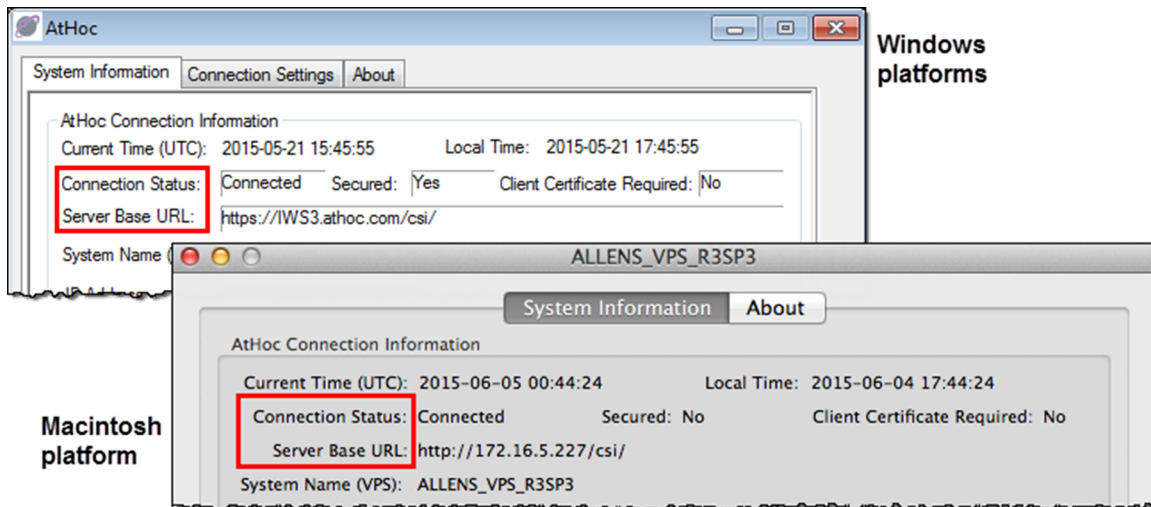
AtHoc

System Information | Connection Settings | About

AtHoc Connection Information

Current Time (UTC): 2015-05-21 15:45:55 Local Time: 2015-05-21 17:45:55

Connection Status: Connected Secured: Yes Client Certificate Required: No

Server Base URL: https://IWS3.athoc.com/csi/

System Name ([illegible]

Windows platforms

ALLENS_VPS_R3SP3

System Information | About

AtHoc Connection Information

Current Time (UTC): 2015-06-05 00:44:24 Local Time: 2015-06-04 17:44:24

Connection Status: Connected Secured: No Client Certificate Required: No

Server Base URL: http://172.16.5.227/csi/

System Name (VPS): ALLENS_VPS_R3SP3

Macintosh platform